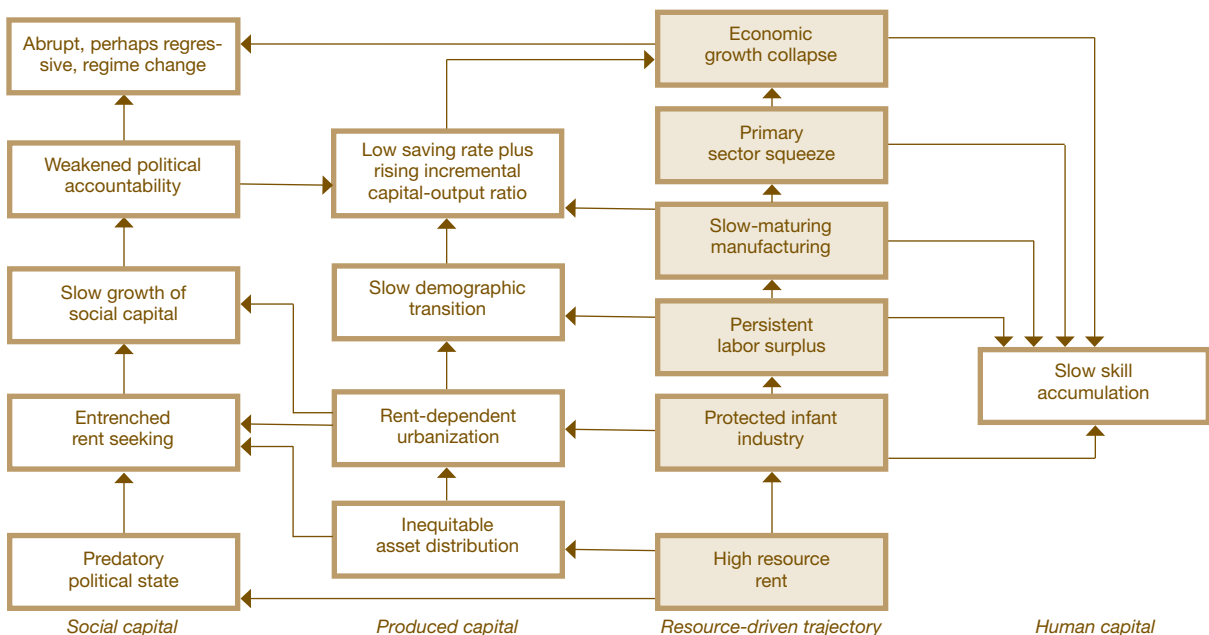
Abrupt, perhaps regressive, regime change

Economic growth collapse

Weakened political accountability

Low saving rate plus rising incremental capital-output ratio

Primary sector squeeze

Slow-maturing manufacturing

Slow growth of social capital

Slow demographic transition

Persistent labor surplus

Slow skill accumulation

Entrenched rent seeking

Rent-dependent urbanization

Protected infant industry

Inequitable asset distribution

Predatory political state

High resource rent

Social capital

Produced capital

Resource-driven trajectory

Human capital